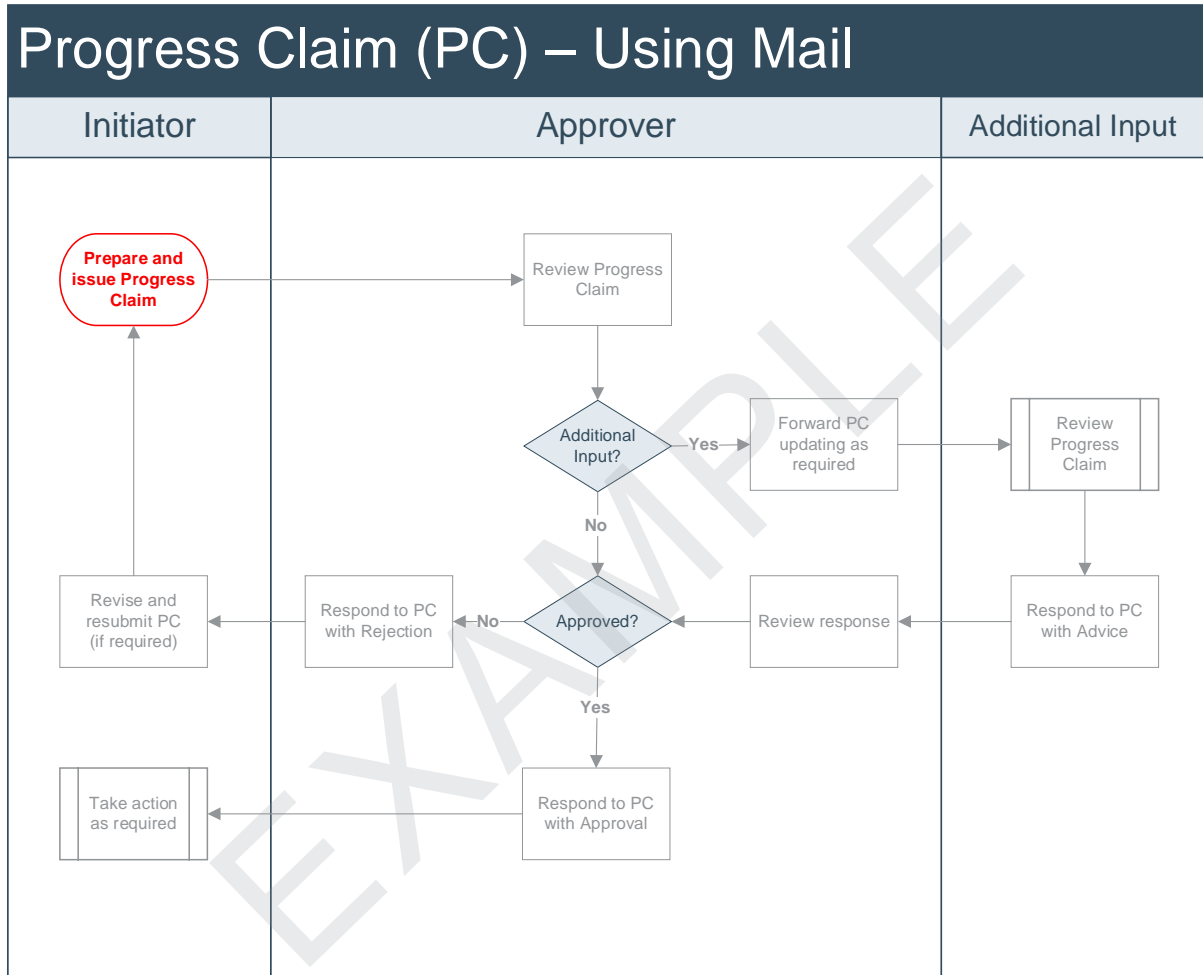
Progress Claim (PC) – Using Mail

Initiator

Approver

Additional Input

Prepare and issue Progress Claim

Review Progress Claim

Additional Input?

Yes

Forward PC updating as required

Review Progress Claim

No

Revise and resubmit PC (if required)

Respond to PC with Rejection

No

Approved?

Review response

Respond to PC with Advice

Yes

Take action as required

Respond to PC with Approval

EXAMPLE